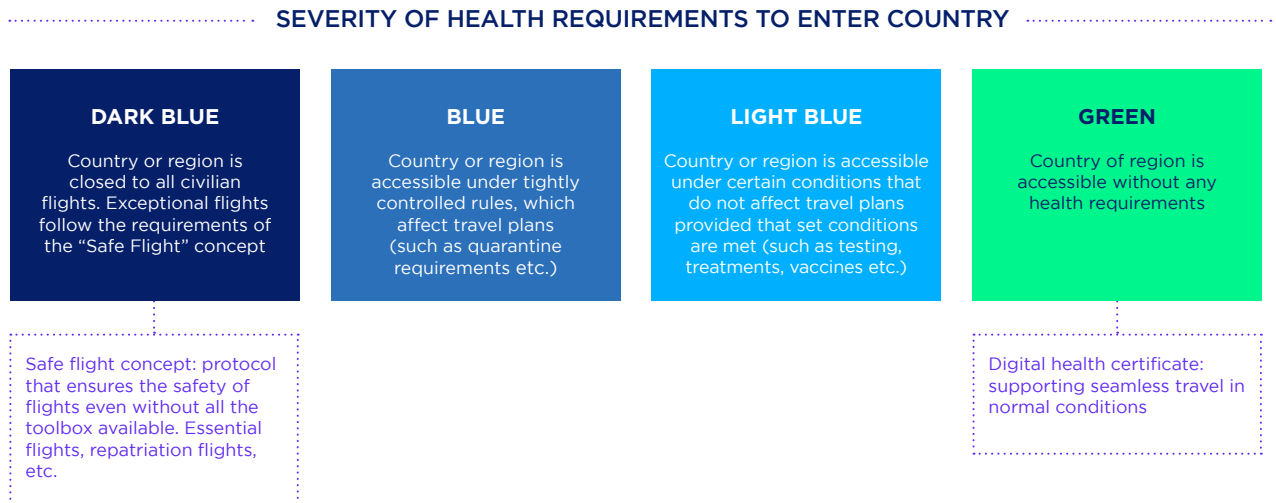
SEVERITY OF HEALTH REQUIREMENTS TO ENTER COUNTRY

DARK BLUE

Country or region is closed to all civilian flights. Exceptional flights follow the requirements of the "Safe Flight" concept

BLUE

Country or region is accessible under tightly controlled rules, which affect travel plans (such as quarantine requirements etc.)

LIGHT BLUE

Country or region is accessible under certain conditions that do not affect travel plans provided that set conditions are met (such as testing, treatments, vaccines etc.)

GREEN

Country of region is accessible without any health requirements

Safe flight concept: protocol that ensures the safety of flights even without all the toolbox available. Essential flights, repatriation flights, etc.

Digital health certificate: supporting seamless travel in normal conditions